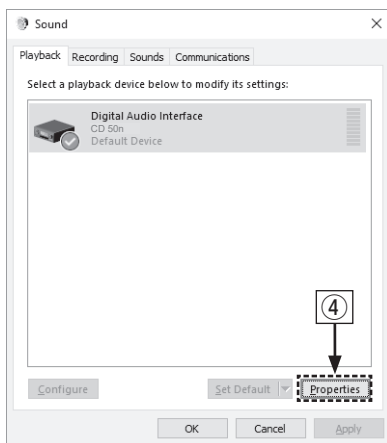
Sound

Playback Recording Sounds Communications

Select a playback device below to modify its settings:

Digital Audio Interface
CD 50n
Default Device

④

Configure

Set Default

Properties

OK Cancel Apply